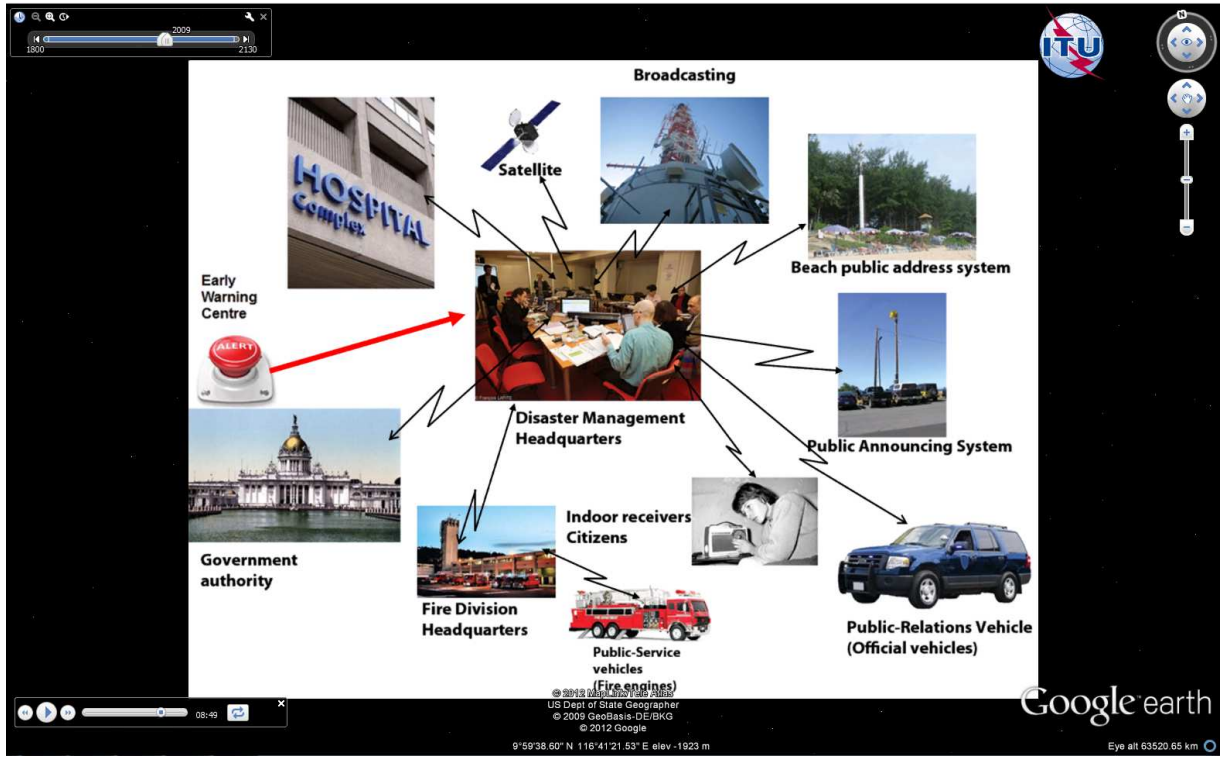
2009
1800
2130

ITU

N

Broadcasting

Satellite

HOSPITAL Complex

Beach public address system

Early Warning Centre

ALERT

Disaster Management Headquarters

Public Announcing System

Indoor receivers Citizens

Government authority

Fire Division Headquarters

Public-Service vehicles (Fire engines)

Public-Relations Vehicle (Official vehicles)

08:49

© 2012 MapLink/Tele Atlas
US Dept of State Geographer
© 2009 GeoBasis-DE/BKG
© 2012 Google

Google earth

9°59'38.60" N 116°41'21.53" E elev -1923 m

Eye alt 63520.65 km